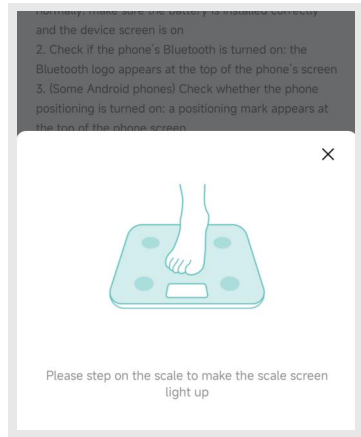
normally: make sure the battery is installed correctly and the device screen is on
2. Check if the phone's Bluetooth is turned on: the Bluetooth logo appears at the top of the phone's screen
3. (Some Android phones) Check whether the phone positioning is turned on: a positioning mark appears at the top of the phone screen

×

Please step on the scale to make the scale screen light up